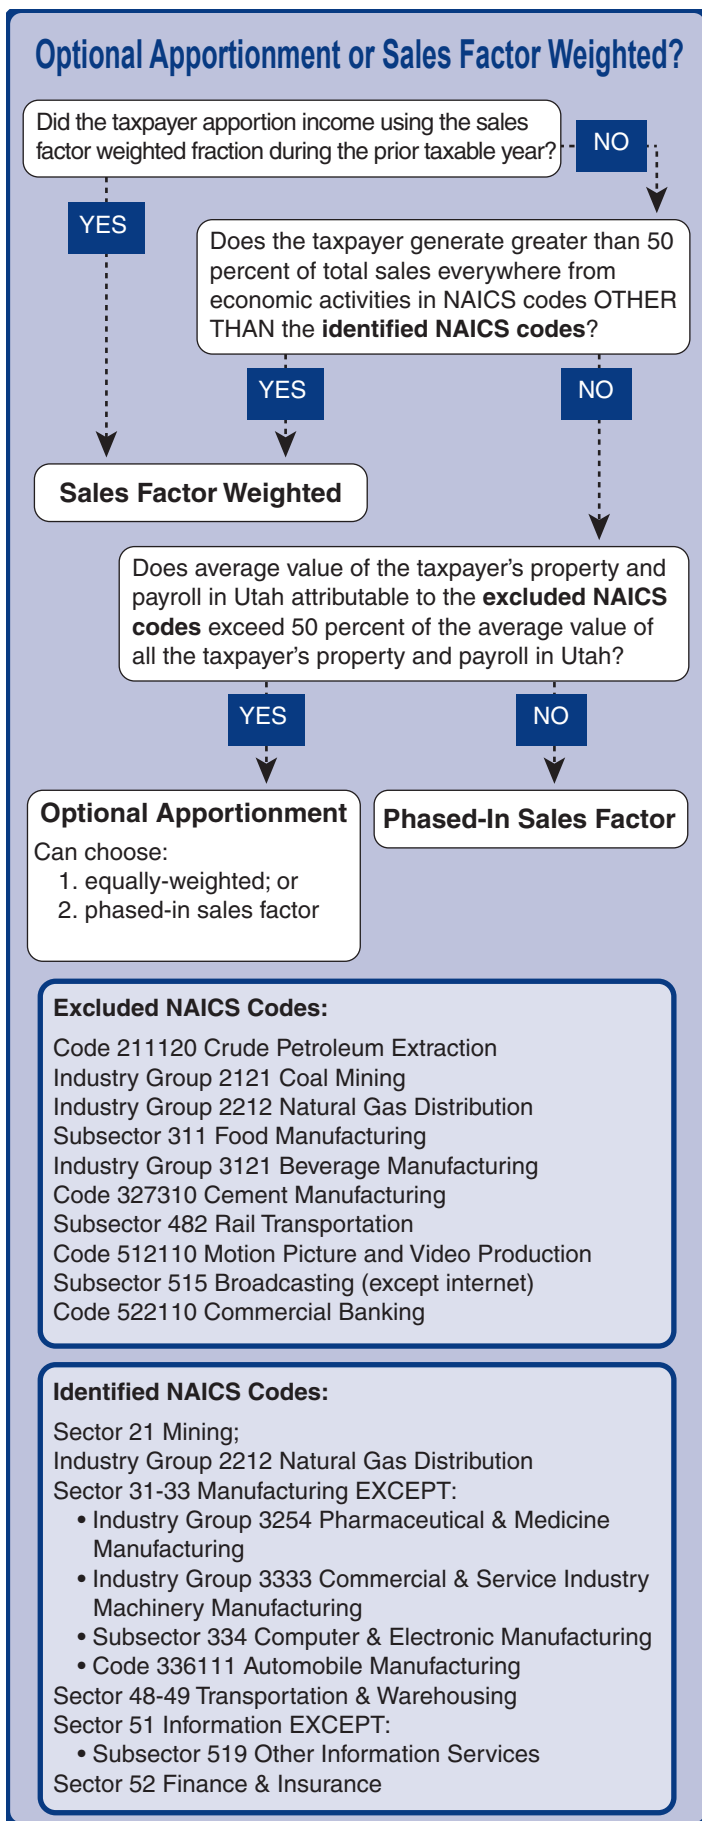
Optional Apportionment or Sales Factor Weighted?

Did the taxpayer apportion income using the sales factor weighted fraction during the prior taxable year?

NO

YES

Does the taxpayer generate greater than 50 percent of total sales everywhere from economic activities in NAICS codes OTHER THAN the **identified NAICS codes**?

YES

NO

Sales Factor Weighted

Does average value of the taxpayer's property and payroll in Utah attributable to the **excluded NAICS codes** exceed 50 percent of the average value of all the taxpayer's property and payroll in Utah?

YES

NO

Optional Apportionment

Can choose:
1. equally-weighted; or
2. phased-in sales factor

Phased-In Sales Factor

Excluded NAICS Codes:

Code 211120 Crude Petroleum Extraction
Industry Group 2121 Coal Mining
Industry Group 2212 Natural Gas Distribution
Subsector 311 Food Manufacturing
Industry Group 3121 Beverage Manufacturing
Code 327310 Cement Manufacturing
Subsector 482 Rail Transportation
Code 512110 Motion Picture and Video Production
Subsector 515 Broadcasting (except internet)
Code 522110 Commercial Banking

Identified NAICS Codes:

Sector 21 Mining;
Industry Group 2212 Natural Gas Distribution
Sector 31-33 Manufacturing EXCEPT:
• Industry Group 3254 Pharmaceutical & Medicine Manufacturing
• Industry Group 3333 Commercial & Service Industry Machinery Manufacturing
• Subsector 334 Computer & Electronic Manufacturing
• Code 336111 Automobile Manufacturing
Sector 48-49 Transportation & Warehousing
Sector 51 Information EXCEPT:
• Subsector 519 Other Information Services
Sector 52 Finance & Insurance